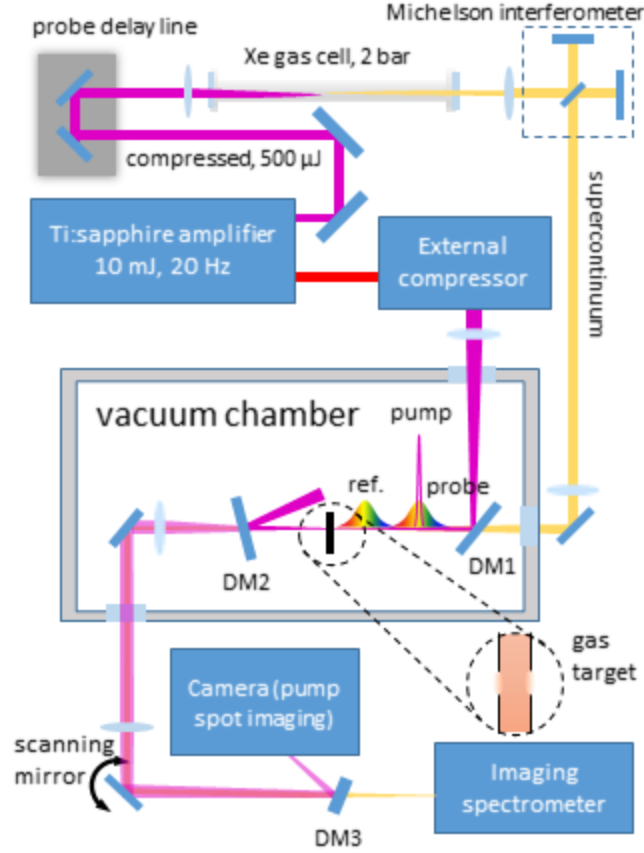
probe delay line

Xe gas cell, 2 bar

Michelson interferometer

compressed, 500 µJ

supercontinuum

Ti:sapphire amplifier
10 mJ, 20 Hz

External compressor

vacuum chamber

pump

ref.

probe

DM2

DM1

gas target

Camera (pump spot imaging)

scanning mirror

Imaging spectrometer

DM3